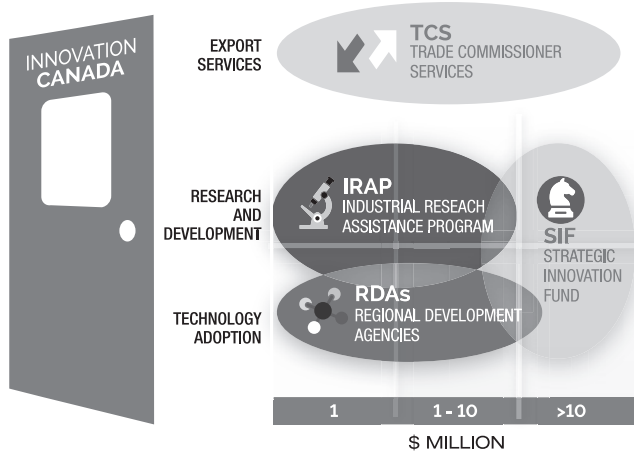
INNOVATION CANADA

EXPORT SERVICES

TCS
TRADE COMMISSIONER SERVICES

RESEARCH AND DEVELOPMENT

IRAP
INDUSTRIAL RESEACH ASSISTANCE PROGRAM

SIF
STRATEGIC INNOVATION FUND

TECHNOLOGY ADOPTION

RDAs
REGIONAL DEVELOPMENT AGENCIES

1
1 - 10
>10

$ MILLION